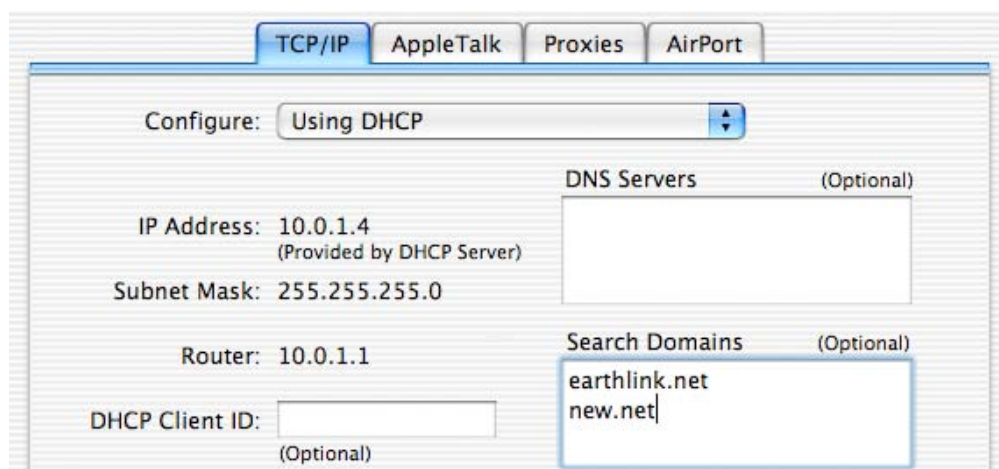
TCP/IP AppleTalk Proxies AirPort

Configure: Using DHCP

DNS Servers (Optional)

IP Address: 10.0.1.4
(Provided by DHCP Server)

Subnet Mask: 255.255.255.0

Search Domains (Optional)

Router: 10.0.1.1

earthlink.net
new.net

DHCP Client ID:
(Optional)